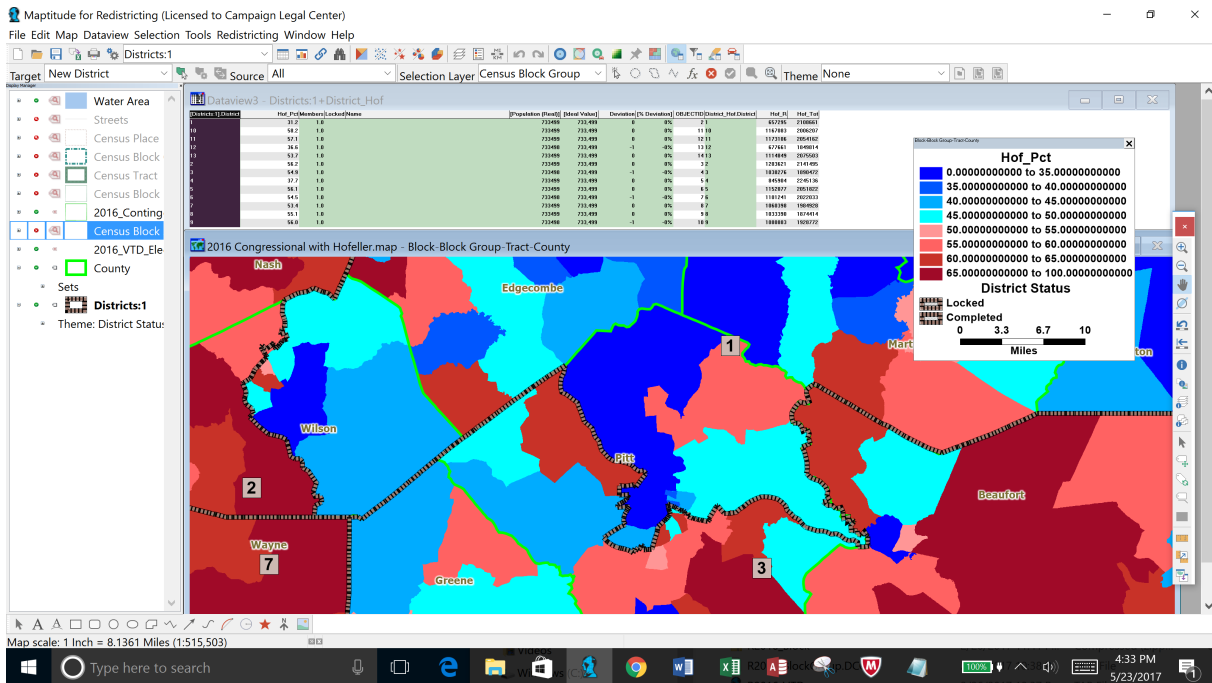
Maptitude for Redistricting (Licensed to Campaign Legal Center)

File Edit Map Dataview Selection Tools Redistricting Window Help

Districts:1

Target New District Source All Selection Layer Census Block Group Theme None

Water Area
Streets
Census Place
Census Block
Census Tract
Census Block
2016_Conting
Census Block
2016_VTD_Ele
County
Sets
Districts:1
Theme: District Status

Dataview3 - Districts:1+District_Hof

| [Districts:1].District | Hof_Pct | Members | Locked | Name | [Population (Real)] | [Ideal Value] | Deviation | [% Deviation] | OBJECTID | District_Hof.District | Hof_R | Hof_Tot |
|---|---|---|---|---|---|---|---|---|---|---|---|---|
| 1 | 31.2 | 1.0 | | | 733499 | 733,499 | 0 | 0% | 2 | 1 | 657295 | 2108661 |
| 10 | 58.2 | 1.0 | | | 733499 | 733,499 | 0 | 0% | 11 | 10 | 1167003 | 2006207 |
| 11 | 57.1 | 1.0 | | | 733499 | 733,499 | 0 | 0% | 12 | 11 | 1173106 | 2054162 |
| 12 | 36.6 | 1.0 | | | 733498 | 733,499 | -1 | -0% | 13 | 12 | 677661 | 1849814 |
| 13 | 53.7 | 1.0 | | | 733499 | 733,499 | 0 | 0% | 14 | 13 | 1114849 | 2075503 |
| 2 | 56.2 | 1.0 | | | 733499 | 733,499 | 0 | 0% | 3 | 2 | 1203621 | 2141495 |
| 3 | 54.9 | 1.0 | | | 733498 | 733,499 | -1 | -0% | 4 | 3 | 1038076 | 1890472 |
| 4 | 37.7 | 1.0 | | | 733499 | 733,499 | 0 | 0% | 5 | 4 | 845904 | 2245136 |
| 5 | 56.1 | 1.0 | | | 733499 | 733,499 | 0 | 0% | 6 | 5 | 1152877 | 2051822 |
| 6 | 54.5 | 1.0 | | | 733498 | 733,499 | -1 | -0% | 7 | 6 | 1101241 | 2022033 |
| 7 | 53.9 | 1.0 | | | 733499 | 733,499 | 0 | 0% | 8 | 7 | 1060398 | 1984928 |
| 8 | 55.1 | 1.0 | | | 733499 | 733,499 | 0 | 0% | 9 | 8 | 1033398 | 1874414 |
| 9 | 56.0 | 1.0 | | | 733498 | 733,499 | -1 | -0% | 10 | 9 | 1080083 | 1928772 |

2016 Congressional with Hofeller.map - Block-Block Group-Tract-County

Block-Block Group-Tract-County
Hof_Pct
0.00000000000 to 35.00000000000
35.00000000000 to 40.00000000000
40.00000000000 to 45.00000000000
45.00000000000 to 50.00000000000
50.00000000000 to 55.00000000000
55.00000000000 to 60.00000000000
60.00000000000 to 65.00000000000
65.00000000000 to 100.00000000000
District Status
Locked
Completed
0 3.3 6.7 10
Miles

Nash
Edgecombe
1
Mart
Wilson
Pitt
2
Beaufort
Wayne
7
3
Greene

Map scale: 1 Inch = 8.1361 Miles (1:515,503)

Type here to search
100%
4:33 PM
5/23/2017
1